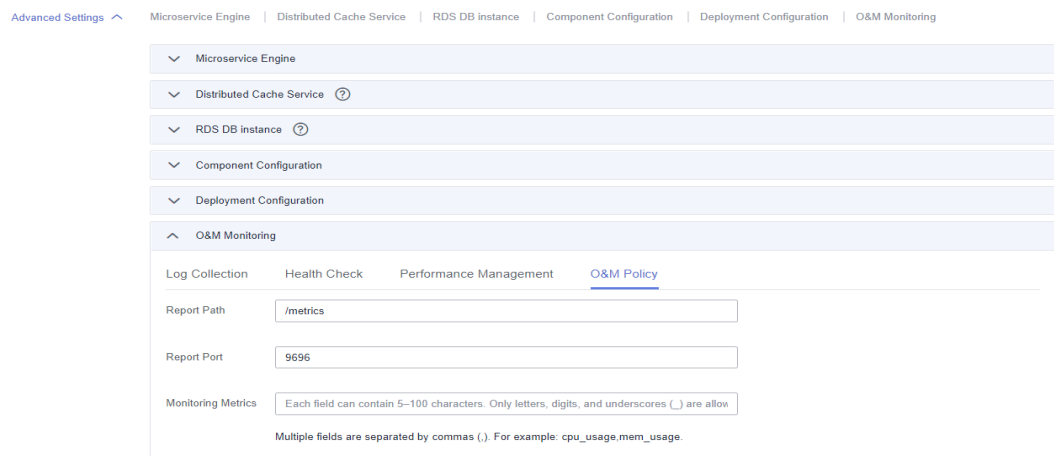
Advanced Settings | Microservice Engine | Distributed Cache Service | RDS DB instance | Component Configuration | Deployment Configuration | O&M Monitoring

Microservice Engine

Distributed Cache Service

RDS DB instance

Component Configuration

Deployment Configuration

O&M Monitoring

Log Collection | Health Check | Performance Management | O&M Policy

Report Path | /metrics

Report Port | 9696

Monitoring Metrics | Each field can contain 5–100 characters. Only letters, digits, and underscores (_) are allow

Multiple fields are separated by commas (,). For example: cpu_usage,mem_usage.